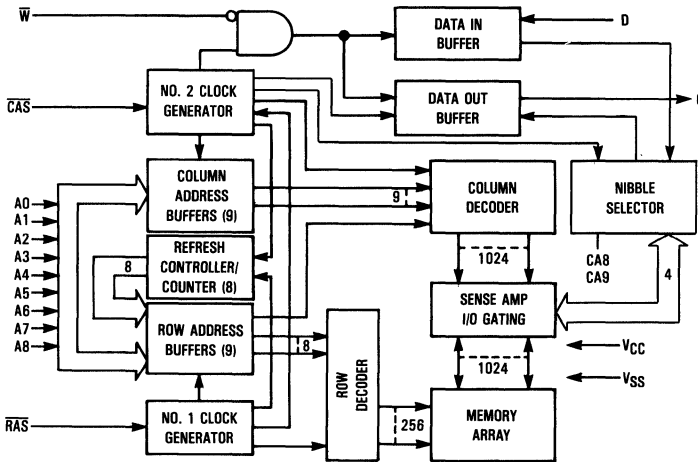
$\overline{W}$

DATA IN BUFFER

D

NO. 2 CLOCK GENERATOR

$\overline{CAS}$

DATA OUT BUFFER

COLUMN ADDRESS BUFFERS (9)

9

COLUMN DECODER

NIBBLE SELECTOR

A0
A1
A2
A3
A4
A5
A6
A7
A8

REFRESH CONTROLLER/ COUNTER (8)

8

1024

CA8
CA9

4

SENSE AMP I/O GATING

ROW ADDRESS BUFFERS (9)

8

ROW DECODER

$V_{CC}$

1024

$V_{SS}$

$\overline{RAS}$

NO. 1 CLOCK GENERATOR

256

MEMORY ARRAY